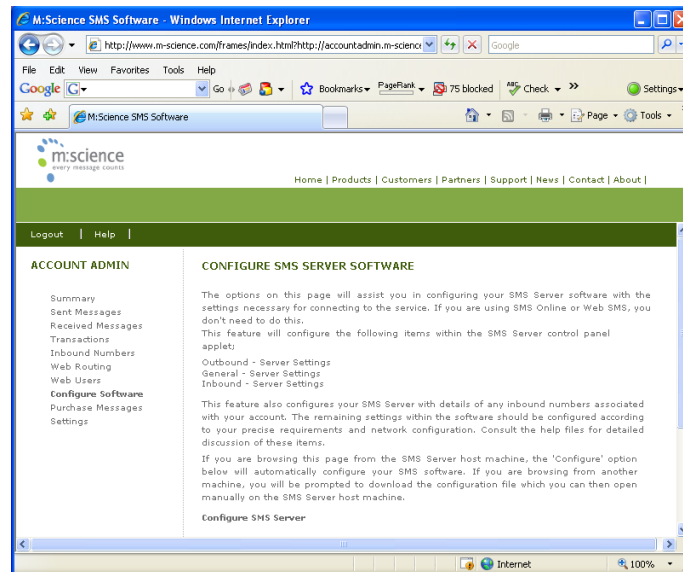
M:Science SMS Software - Windows Internet Explorer

http://www.m-science.com/frames/index.html?http://accountadmin.m-scienc

Google

File Edit View Favorites Tools Help

Google G Go Bookmarks PageRank 75 blocked Check Settings

M:Science SMS Software

Page Tools

m:science
every message counts

Home | Products | Customers | Partners | Support | News | Contact | About |

Logout | Help |

ACCOUNT ADMIN

Summary
Sent Messages
Received Messages
Transactions
Inbound Numbers
Web Routing
Web Users
Configure Software
Purchase Messages
Settings

CONFIGURE SMS SERVER SOFTWARE

The options on this page will assist you in configuring your SMS Server software with the settings necessary for connecting to the service. If you are using SMS Online or Web SMS, you don't need to do this.
This feature will configure the following items within the SMS Server control panel applet;

Outbound - Server Settings
General - Server Settings
Inbound - Server Settings

This feature also configures your SMS Server with details of any inbound numbers associated with your account. The remaining settings within the software should be configured according to your precise requirements and network configuration. Consult the help files for detailed discussion of these items.

If you are browsing this page from the SMS Server host machine, the 'Configure' option below will automatically configure your SMS software. If you are browsing from another machine, you will be prompted to download the configuration file which you can then open manually on the SMS Server host machine.

Configure SMS Server

Internet 100%